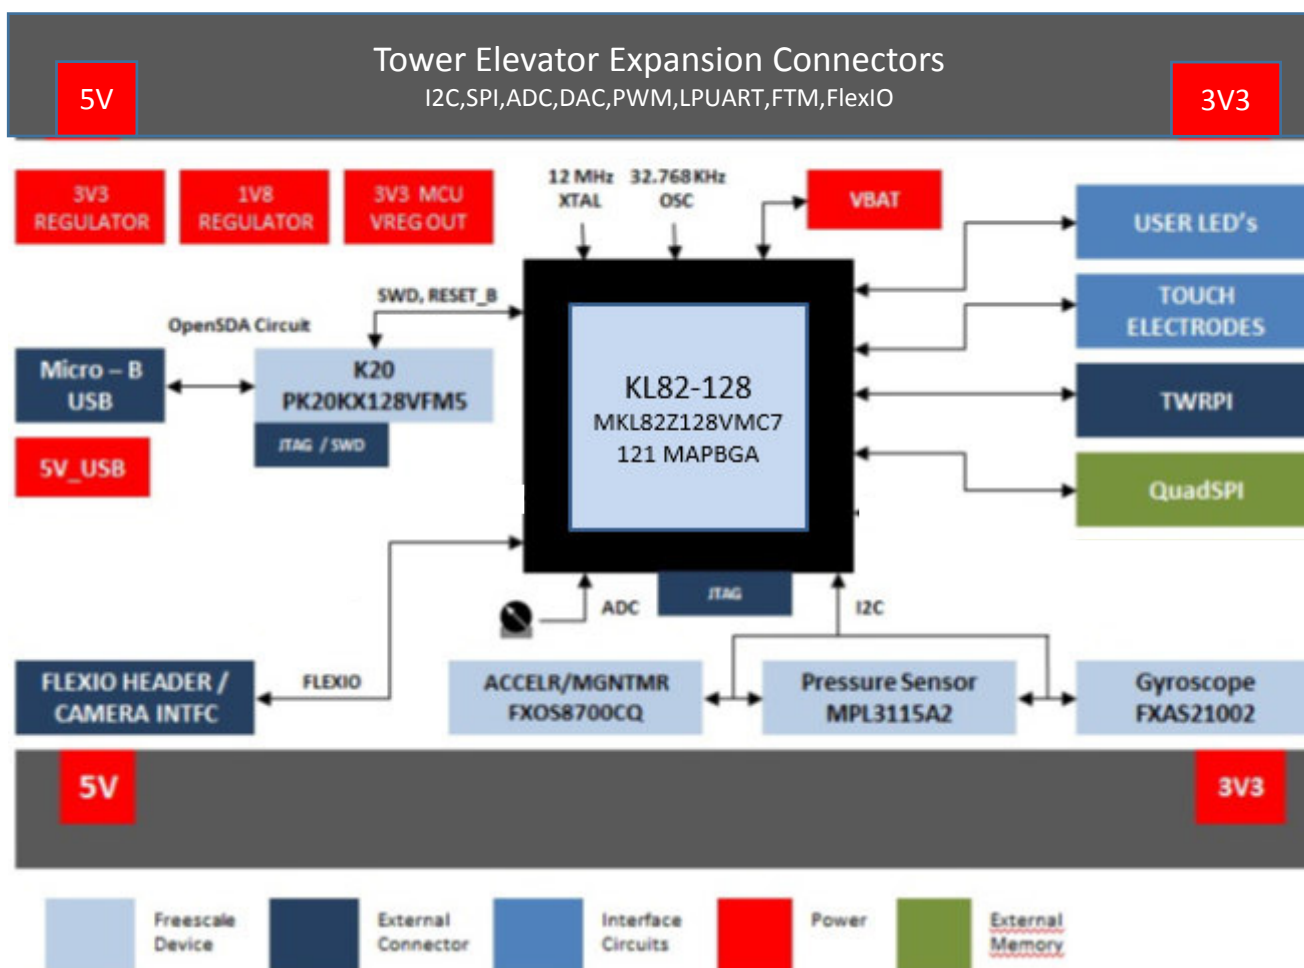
5V

Tower Elevator Expansion Connectors
I2C,SPI,ADC,DAC,PWM,LPUART,FTM,FlexIO

3V3

3V3 REGULATOR

1V8 REGULATOR

3V3 MCU VREG OUT

12 MHz XTAL

32.768 KHz OSC

VBAT

USER LED's

TOUCH ELECTRODES

TWRPI

QuadSPI

SWD, RESET_B

OpenSDA Circuit

Micro – B USB

K20 PK20KX128VFM5

JTAG / SWD

5V_USB

KL82-128
MKL82Z128VMC7
121 MAPBGA

JTAG

ADC

I2C

FLEXIO HEADER / CAMERA INTFC

FLEXIO

ACCELR/MGNTMR FXOS8700CQ

Pressure Sensor MPL3115A2

Gyroscope FXAS21002

5V

3V3

Freescale Device

External Connector

Interface Circuits

Power

External Memory